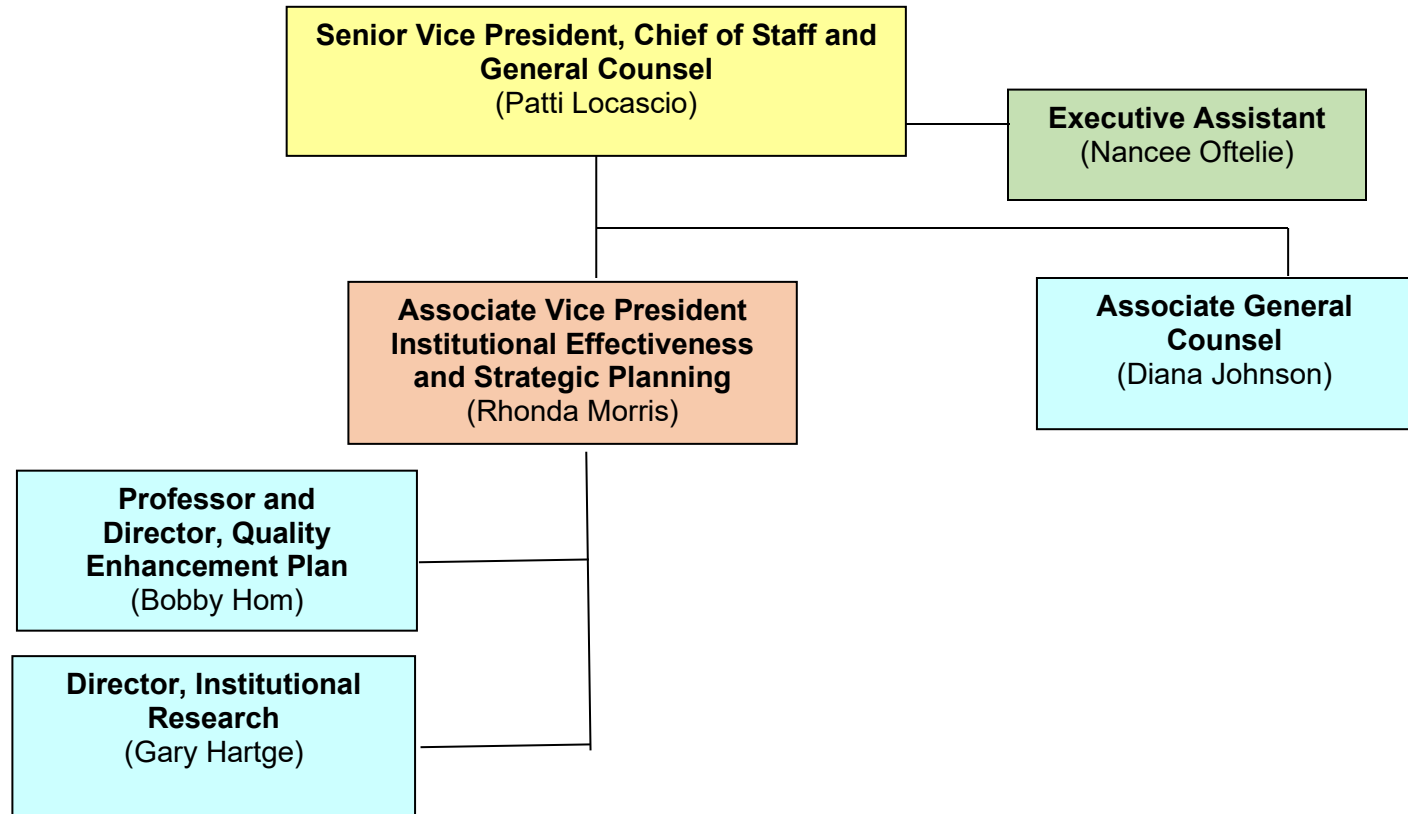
Senior Vice President, Chief of Staff and General Counsel
(Patti Locascio)

Executive Assistant
(Nancee Oftelie)

Associate Vice President Institutional Effectiveness and Strategic Planning
(Rhonda Morris)

Associate General Counsel
(Diana Johnson)

Professor and Director, Quality Enhancement Plan
(Bobby Hom)

Director, Institutional Research
(Gary Hartge)